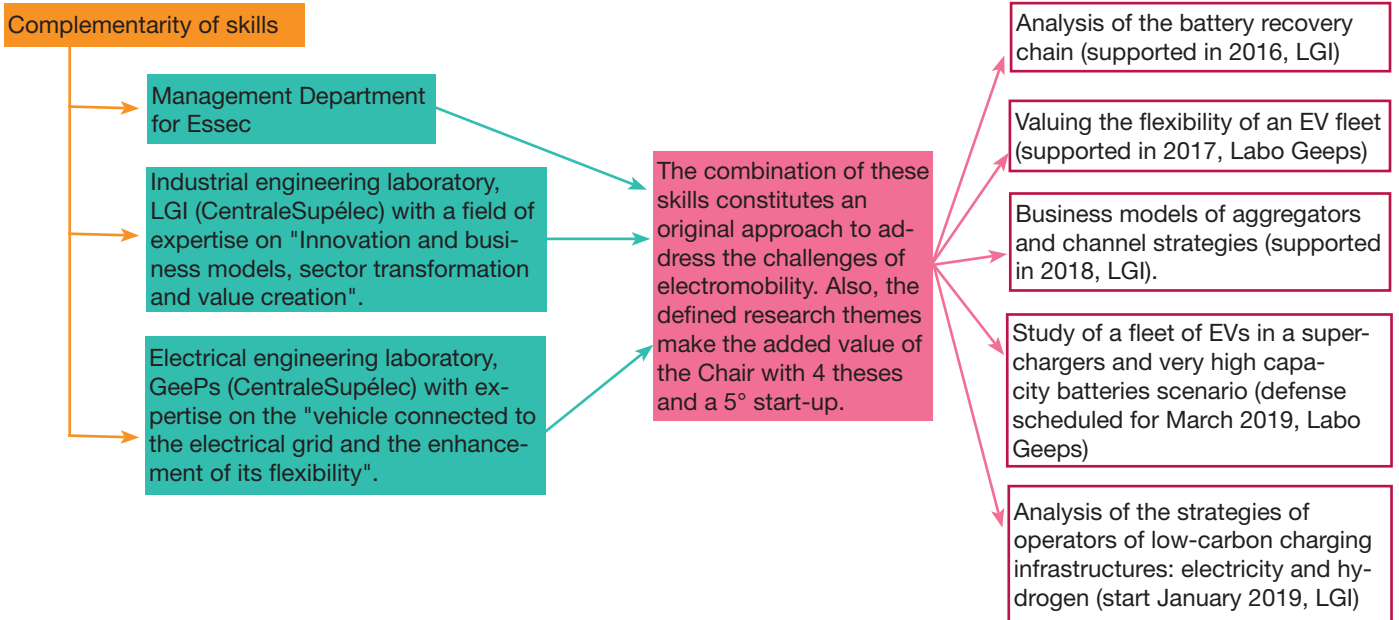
Complementarity of skills

Management Department for Essec

Industrial engineering laboratory, LGI (CentraleSupélec) with a field of expertise on "Innovation and business models, sector transformation and value creation".

Electrical engineering laboratory, GeePs (CentraleSupélec) with expertise on the "vehicle connected to the electrical grid and the enhancement of its flexibility".

The combination of these skills constitutes an original approach to address the challenges of electromobility. Also, the defined research themes make the added value of the Chair with 4 theses and a 5° start-up.

Analysis of the battery recovery chain (supported in 2016, LGI)

Valuing the flexibility of an EV fleet (supported in 2017, Labo Geeps)

Business models of aggregators and channel strategies (supported in 2018, LGI).

Study of a fleet of EVs in a superchargers and very high capacity batteries scenario (defense scheduled for March 2019, Labo Geeps)

Analysis of the strategies of operators of low-carbon charging infrastructures: electricity and hydrogen (start January 2019, LGI)